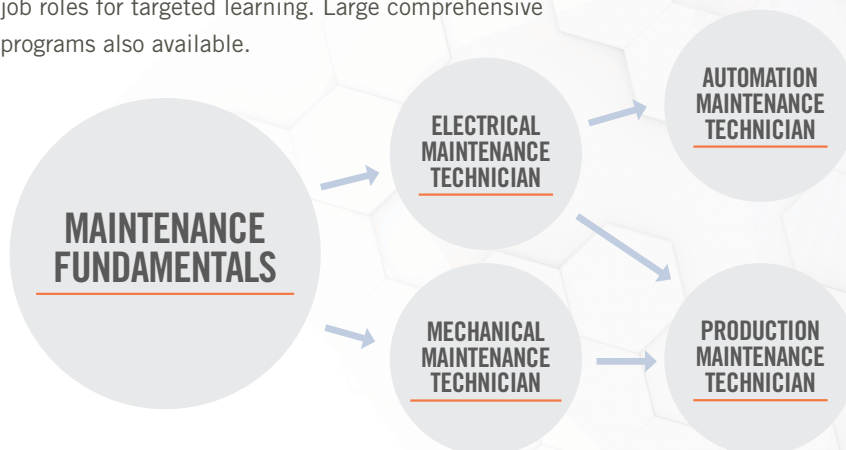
job roles for targeted learning. Large comprehensive programs also available.

MAINTENANCE FUNDAMENTALS

ELECTRICAL MAINTENANCE TECHNICIAN

MECHANICAL MAINTENANCE TECHNICIAN

AUTOMATION MAINTENANCE TECHNICIAN

PRODUCTION MAINTENANCE TECHNICIAN